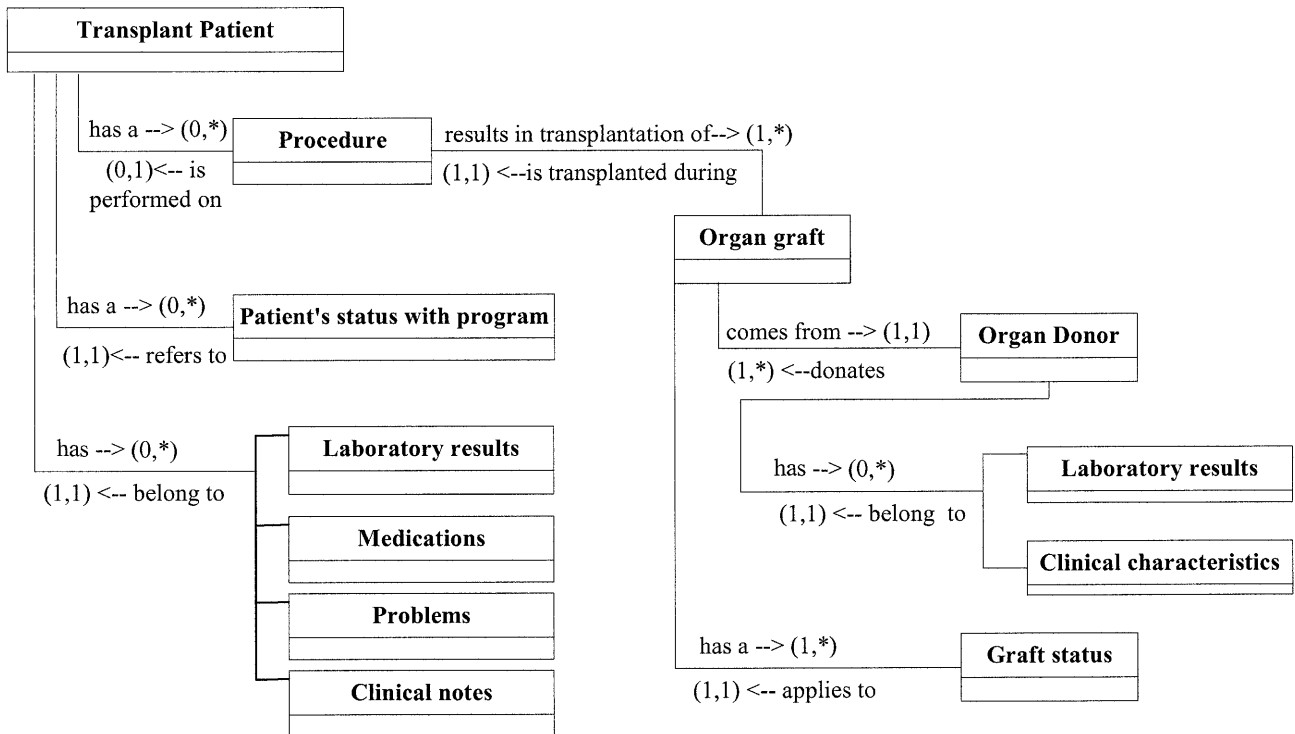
Transplant Patient

has a --> (0,*)

Procedure

(0,1)<-- is performed on

results in transplantation of--> (1,*)

(1,1) <--is transplanted during

Organ graft

has a --> (0,*)

Patient's status with program

(1,1)<-- refers to

comes from --> (1,1)

Organ Donor

(1,*) <--donates

has --> (0,*)

Laboratory results

(1,1) <-- belong to

Medications

Problems

Clinical notes

has --> (0,*)

Laboratory results

(1,1) <-- belong to

Clinical characteristics

has a --> (1,*)

Graft status

(1,1) <-- applies to